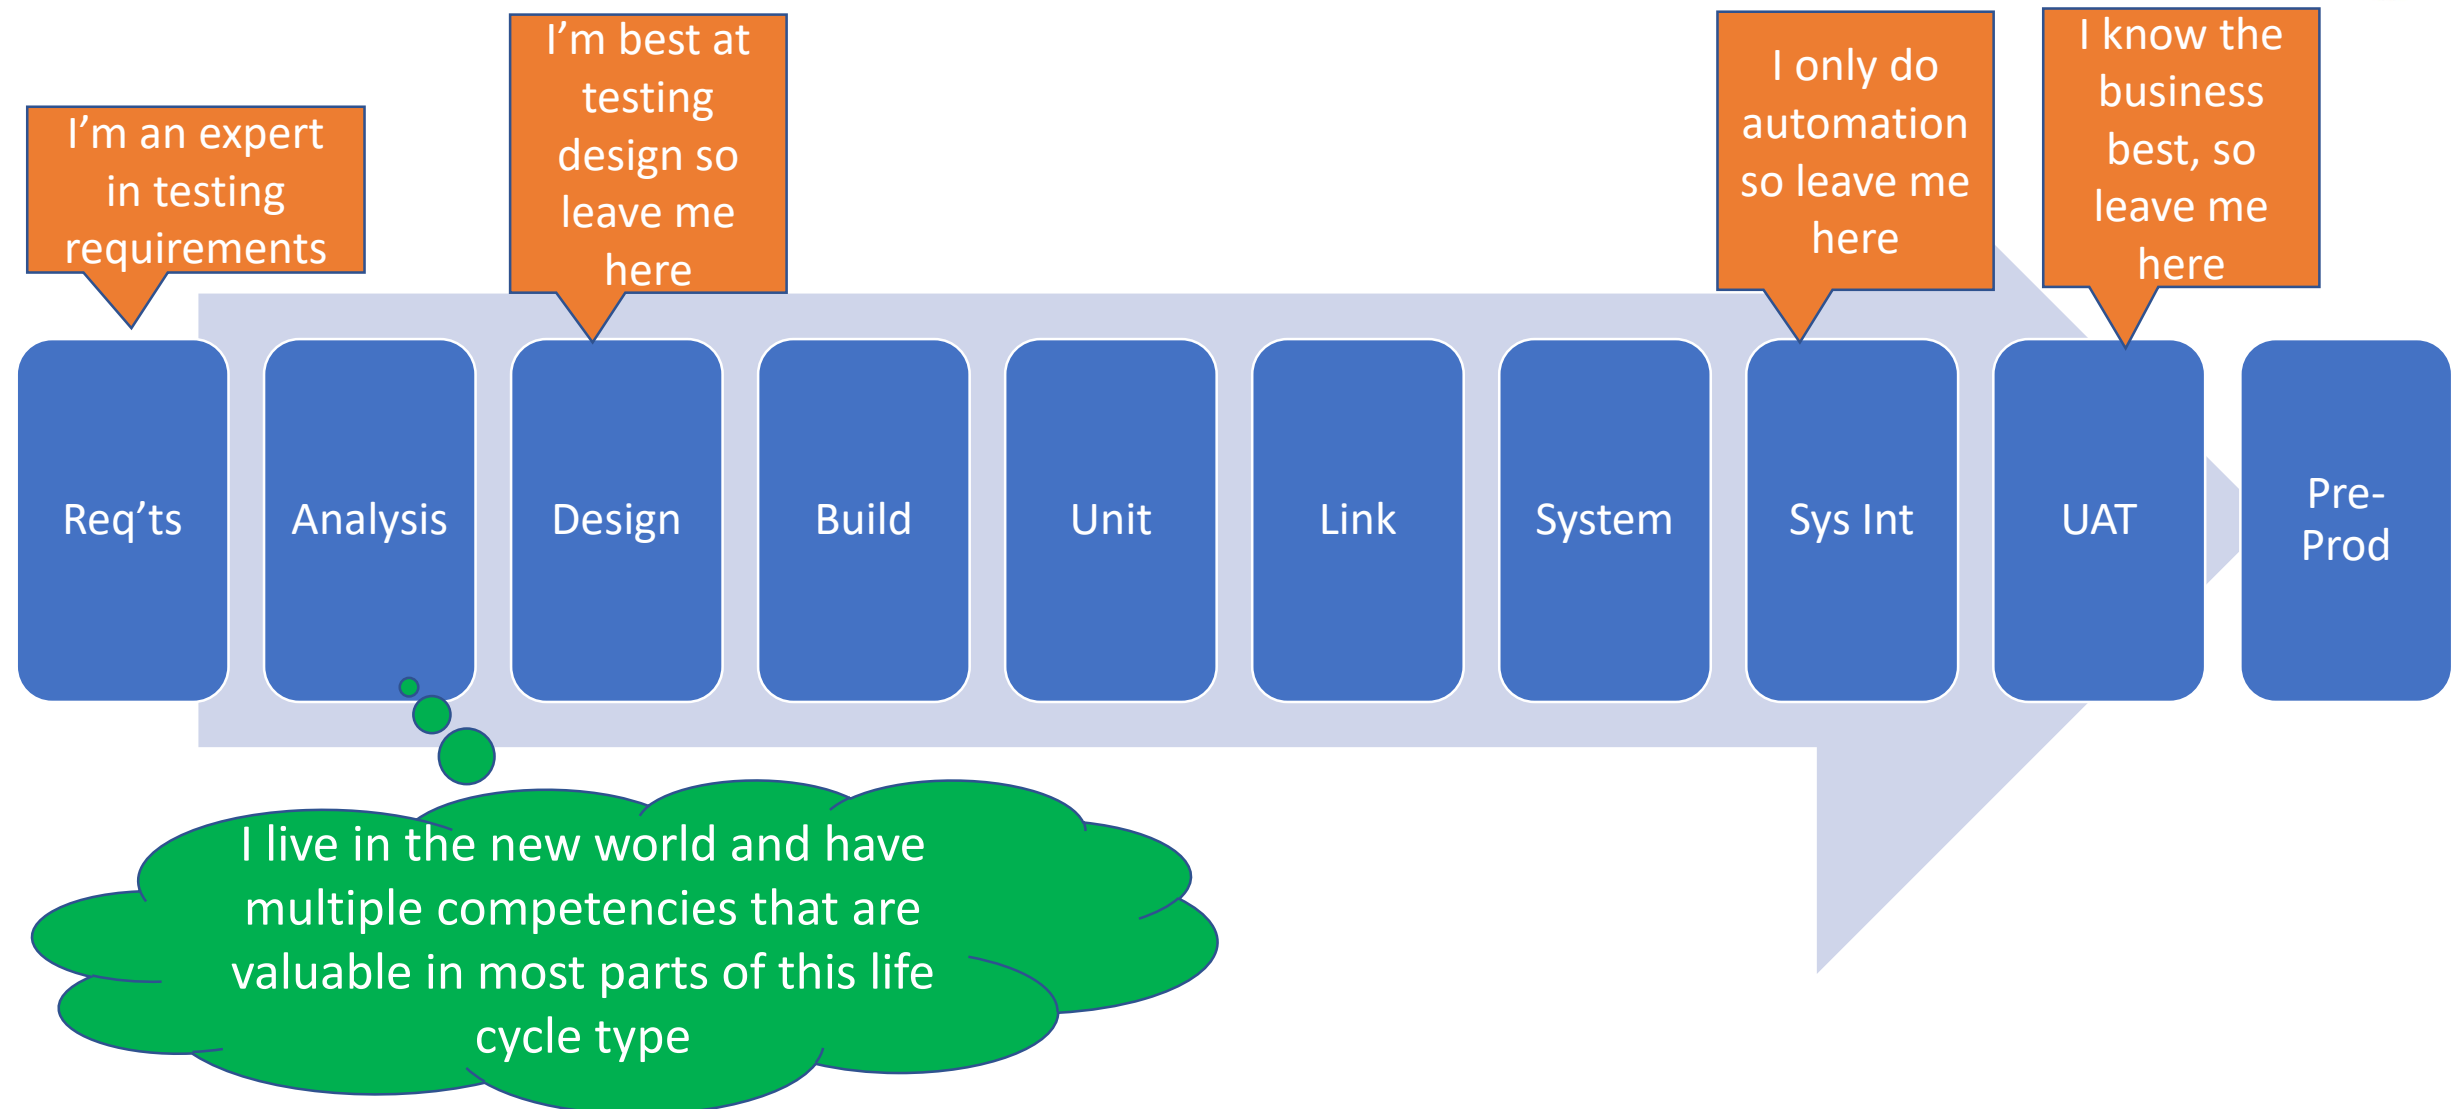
I'm an expert in testing requirements

I'm best at testing design so leave me here

I only do automation so leave me here

I know the business best, so leave me here

Req'ts

Analysis

Design

Build

Unit

Link

System

Sys Int

UAT

Pre-Prod

I live in the new world and have multiple competencies that are valuable in most parts of this life cycle type